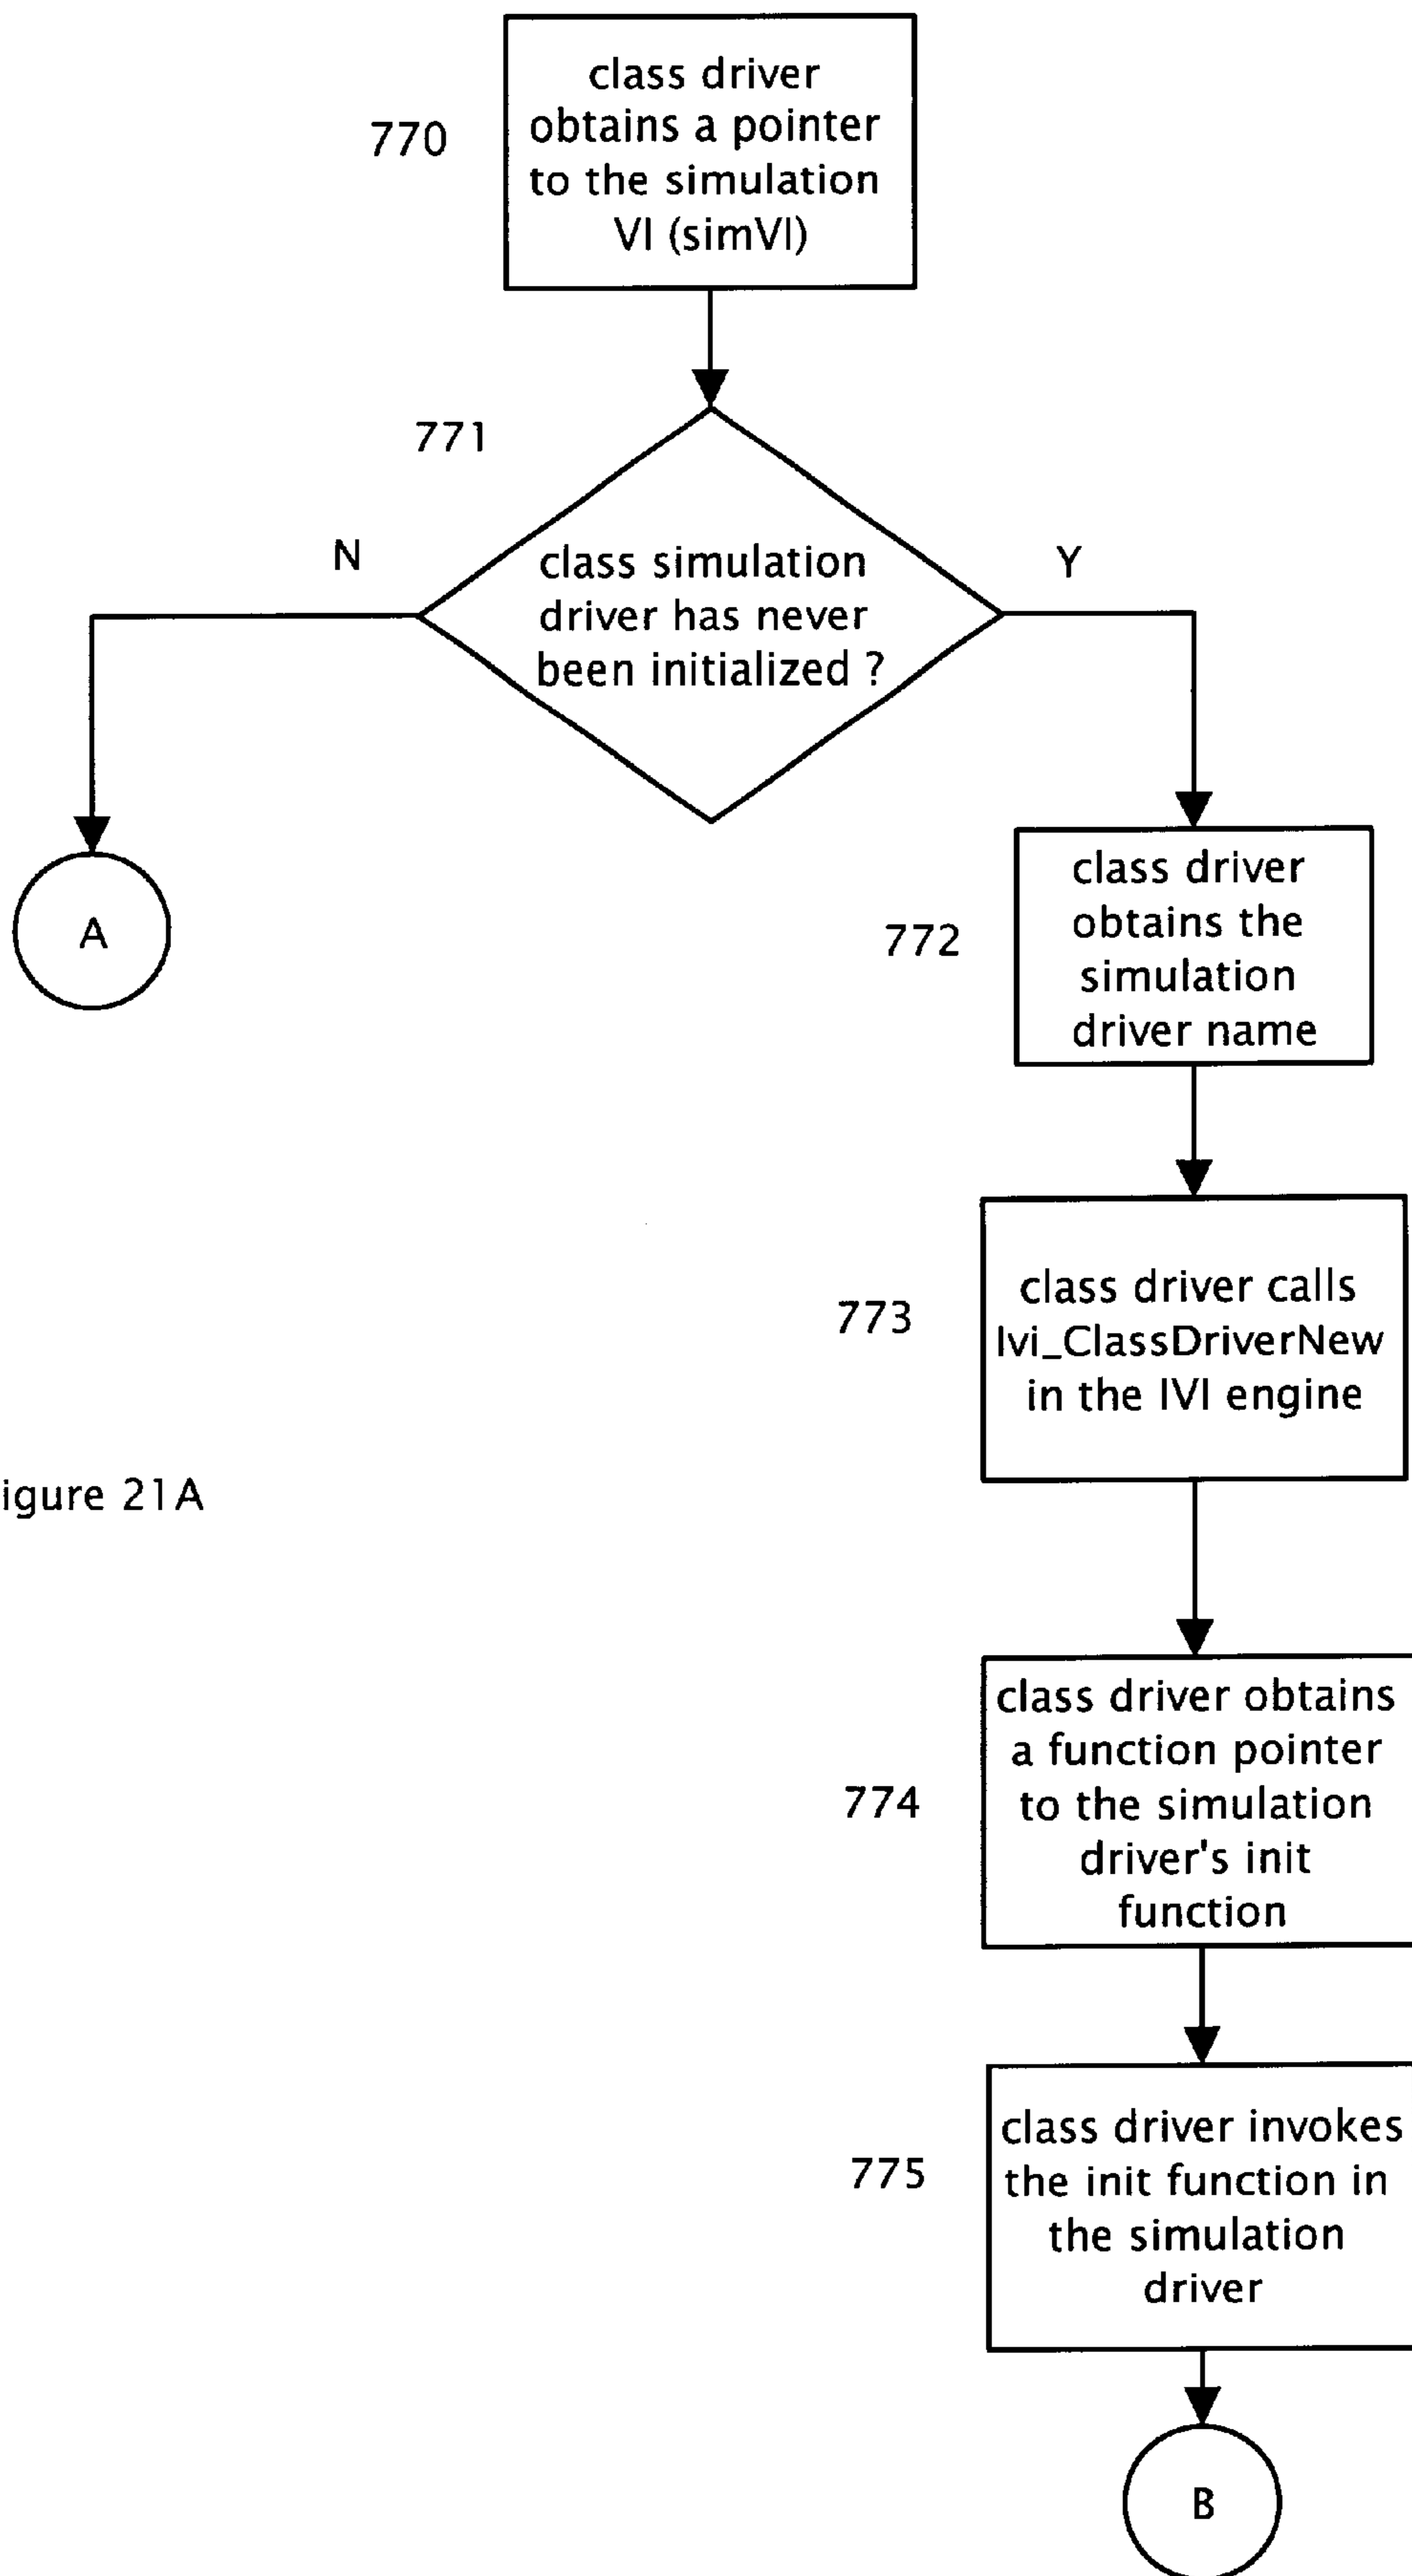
770

class driver obtains a pointer to the simulation VI (simVI)

771

class simulation driver has never been initialized ?

N

Y

A

772

class driver obtains the simulation driver name

773

class driver calls Ivi_ClassDriverNew in the IVI engine

igure 21A

774

class driver obtains a function pointer to the simulation driver's init function

775

class driver invokes the init function in the simulation driver

B